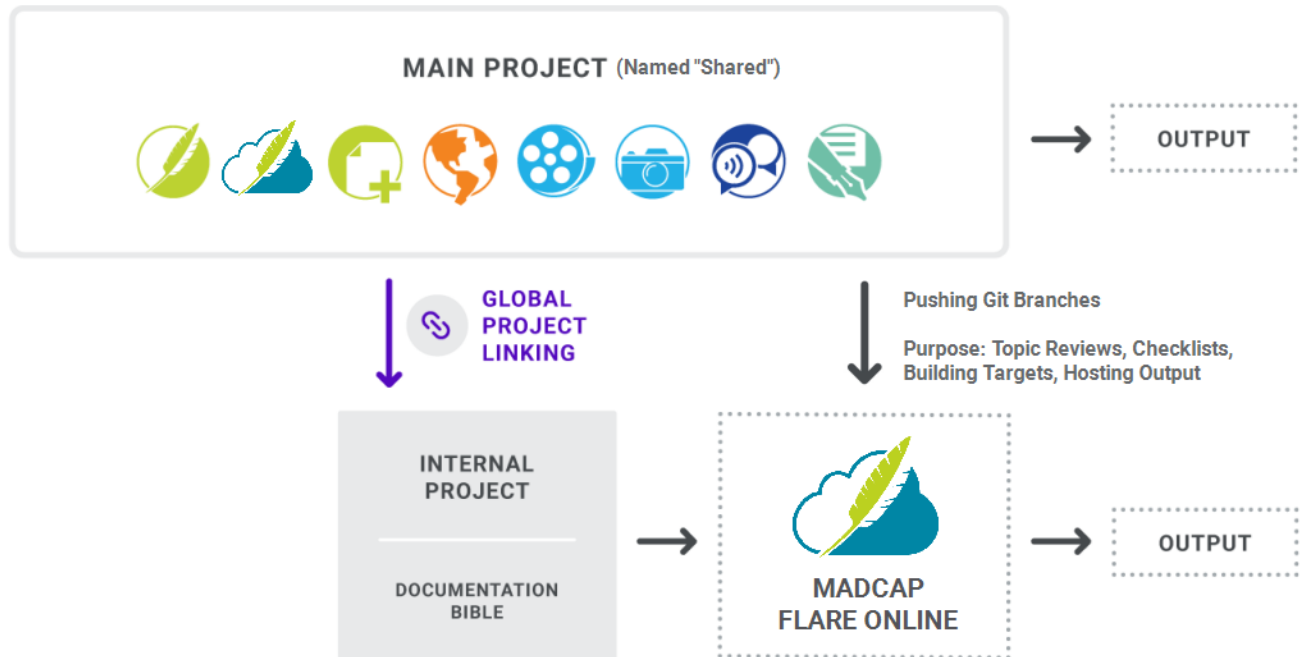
MAIN PROJECT (Named "Shared")

OUTPUT

GLOBAL PROJECT LINKING

Pushing Git Branches

Purpose: Topic Reviews, Checklists, Building Targets, Hosting Output

INTERNAL PROJECT

DOCUMENTATION BIBLE

MADCAP FLARE ONLINE

OUTPUT